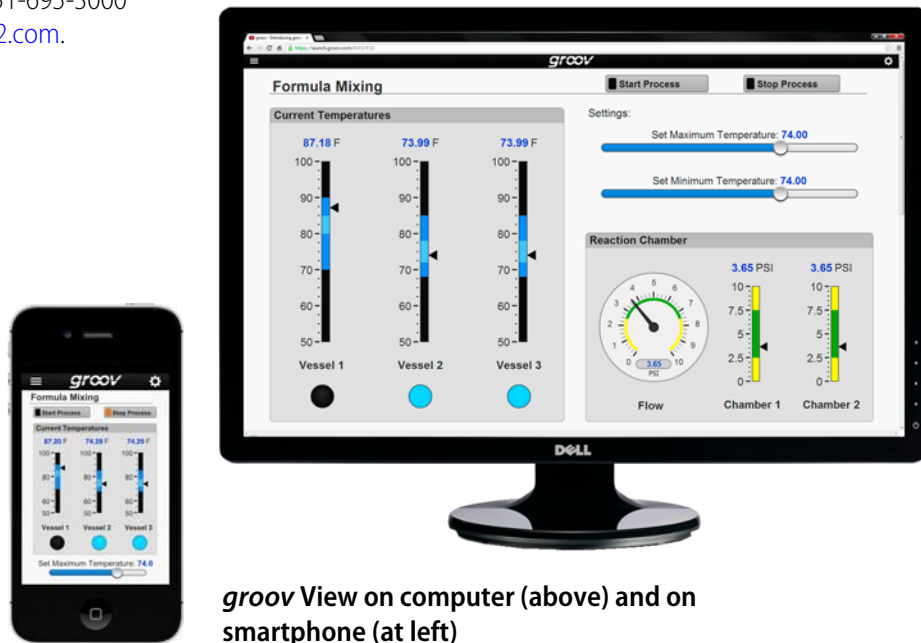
1-695-3000
2.com.

groov

Formula Mixing

Start Process

Stop Process

Current Temperatures

87.18 F

73.99 F

73.99 F

100

90

80

70

60

50

Vessel 1

Vessel 2

Vessel 3

Settings:

Set Maximum Temperature: 74.00

Set Minimum Temperature: 74.00

Reaction Chamber

3.65 PSI

3.65 PSI

10

7.5

5

2.5

0

3.65 PSI

Flow

Chamber 1

Chamber 2

DELL

groov

Formula Mixing

Start Process

Stop Process

Current Temperatures

87.20 F

74.29 F

74.29 F

Vessel 1

Vessel 2

Vessel 3

Set Maximum Temperature: 74.0

groov View on computer (above) and on smartphone (at left)